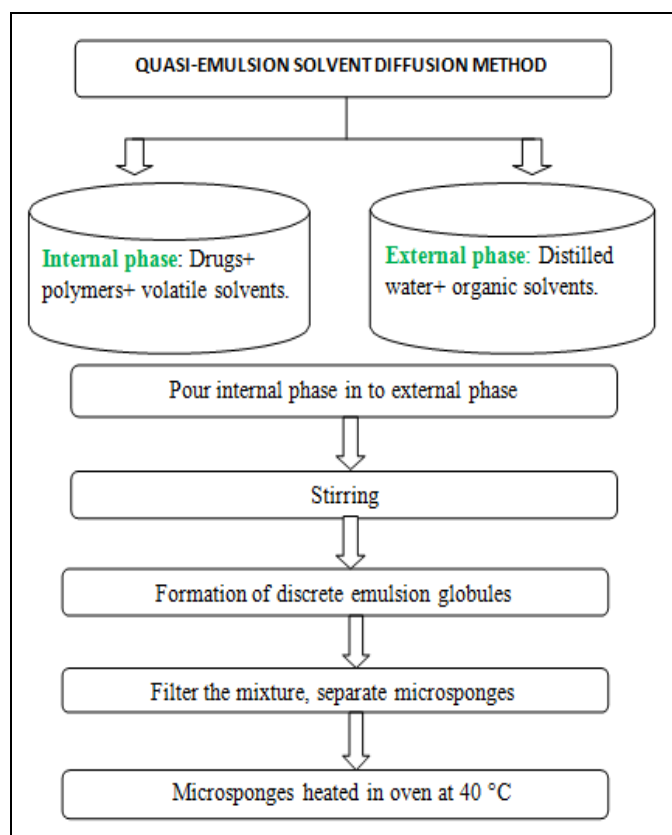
QUASI-EMULSION SOLVENT DIFFUSION METHOD

Internal phase: Drugs+ polymers+ volatile solvents.

External phase: Distilled water+ organic solvents.

Pour internal phase in to external phase

Stirring

Formation of discrete emulsion globules

Filter the mixture, separate microsponges

Microsponges heated in oven at 40 °C